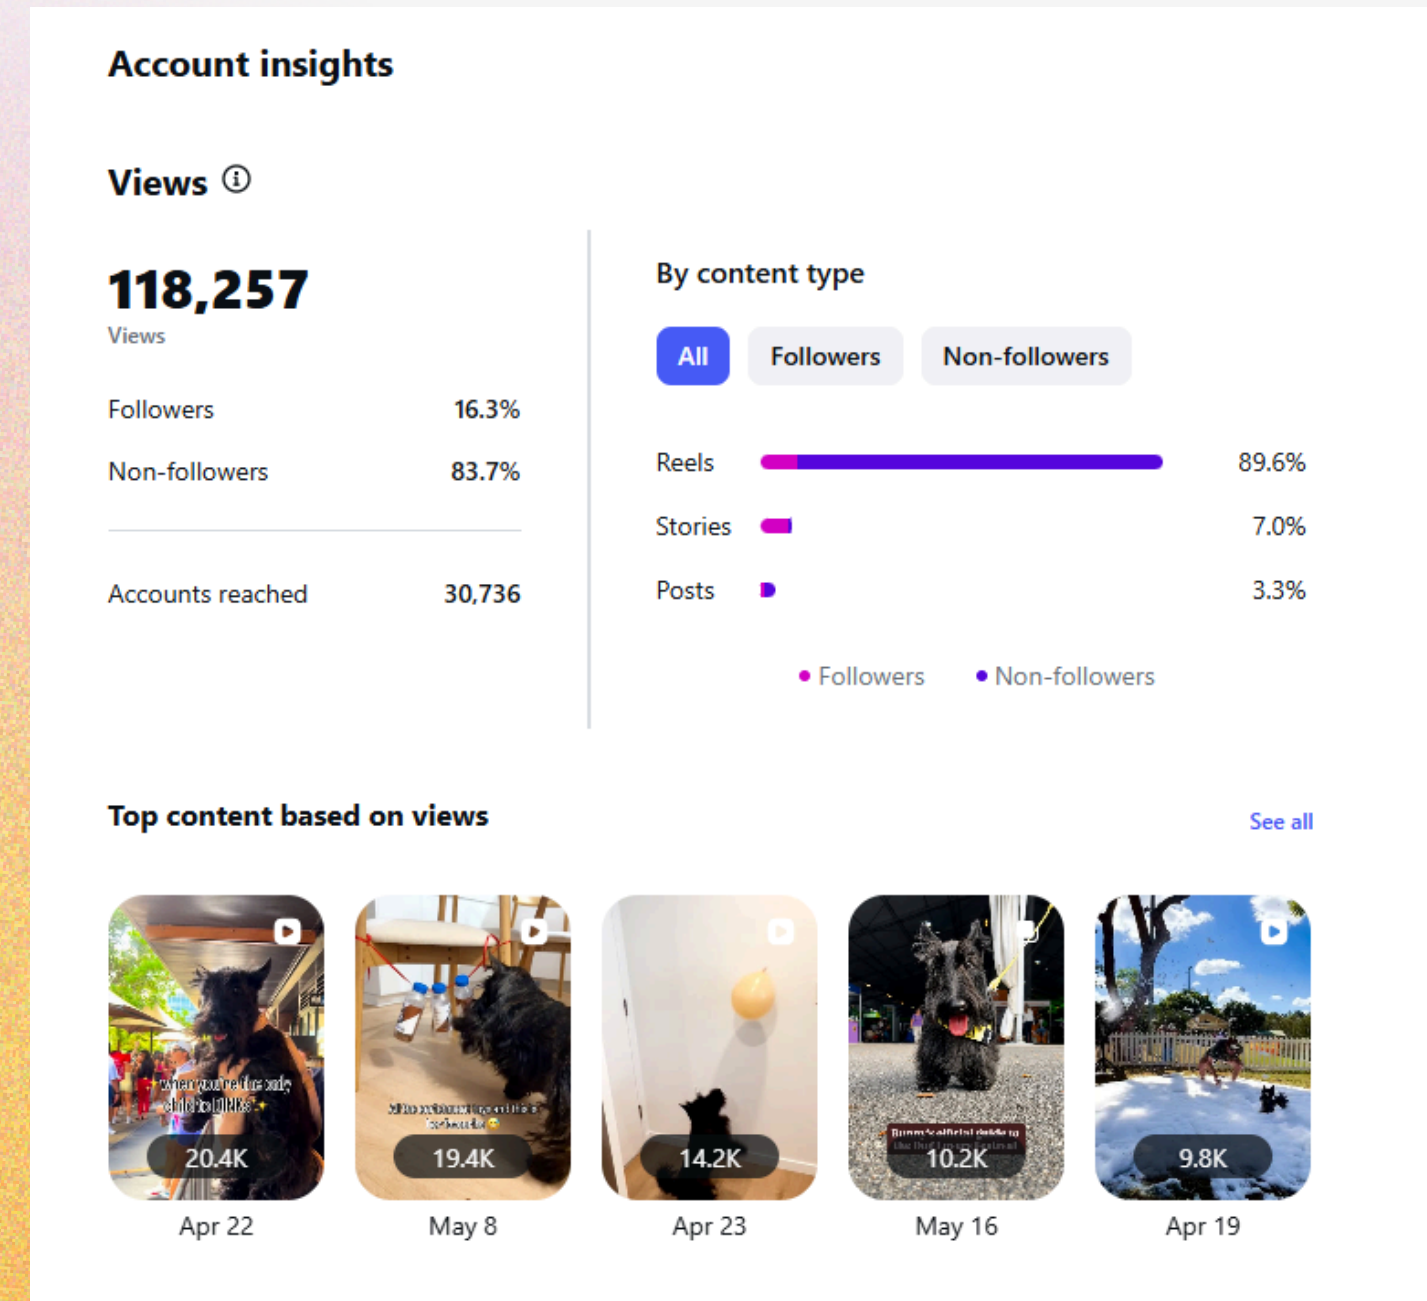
Account insights

Views ⓘ

118,257
Views

Followers 16.3%

Non-followers 83.7%

Accounts reached 30,736

By content type

All Followers Non-followers

Reels 89.6%

Stories 7.0%

Posts 3.3%

• Followers • Non-followers

Top content based on views

See all

when you're the only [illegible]
20.4K
Apr 22

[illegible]
19.4K
May 8

14.2K
Apr 23

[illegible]
10.2K
May 16

9.8K
Apr 19